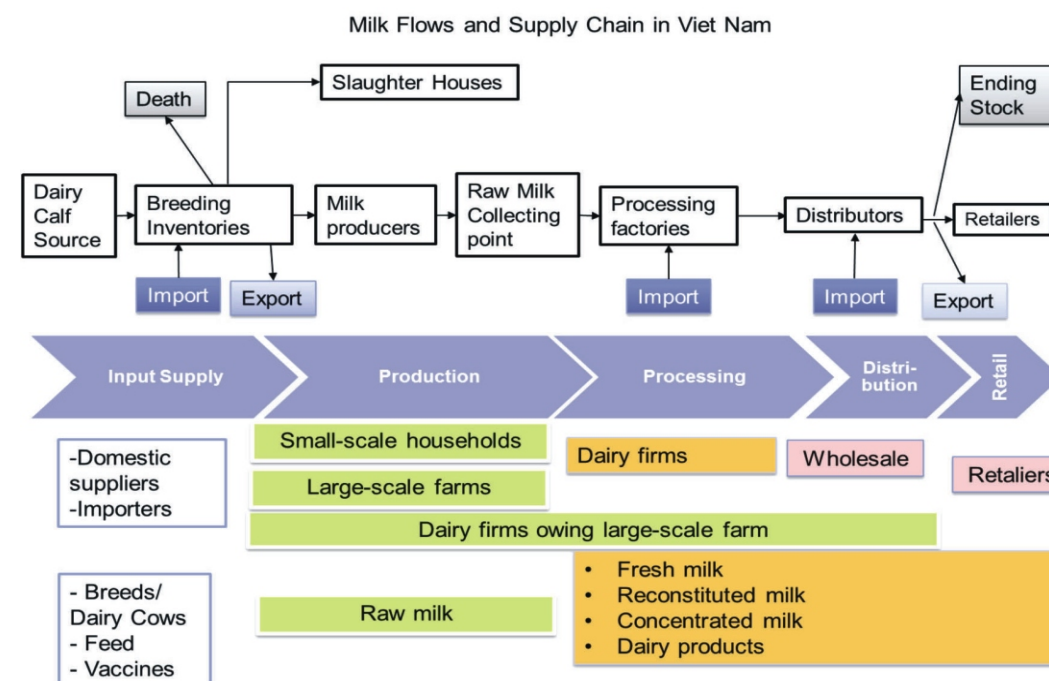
Milk Flows and Supply Chain in Viet Nam

Slaughter Houses

Death

Ending Stock

Dairy Calf Source

Breeding Inventories

Milk producers

Raw Milk Collecting point

Processing factories

Distributors

Retailers

Import

Export

Import

Import

Export

Input Supply

Production

Processing

Distri-bution

Retail

Small-scale households

-Domestic suppliers
-Importers

Large-scale farms

Dairy firms

Wholesale

Retailers

Dairy firms owing large-scale farm

- Breeds/ Dairy Cows
- Feed
- Vaccines

Raw milk

• Fresh milk
• Reconstituted milk
• Concentrated milk
• Dairy products